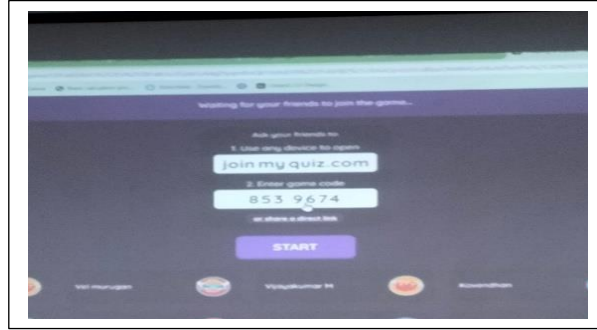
Waiting for your friends to join the game...

Ask your friends to

1. Use any device to open

joinmyquiz.com

2. Enter game code

853 9674

or share a direct link

START

Vel murugan

Vijayakumar M

Kovendhan